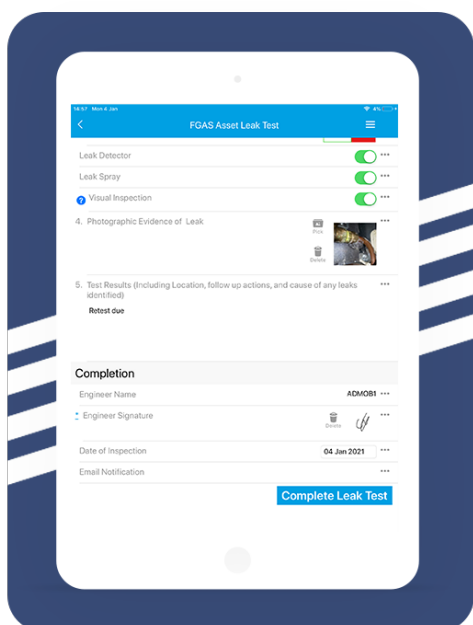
14:57 Mon 4 Jan

4%

FGAS Asset Leak Test

Leak Detector

Leak Spray

Visual Inspection

4. Photographic Evidence of Leak

Pics

Delete

5. Test Results (Including Location, follow up actions, and cause of any leaks identified)

Retest due

Completion

Engineer Name ADMOB1

Engineer Signature

Delete

Date of Inspection 04 Jan 2021

Email Notification

Complete Leak Test